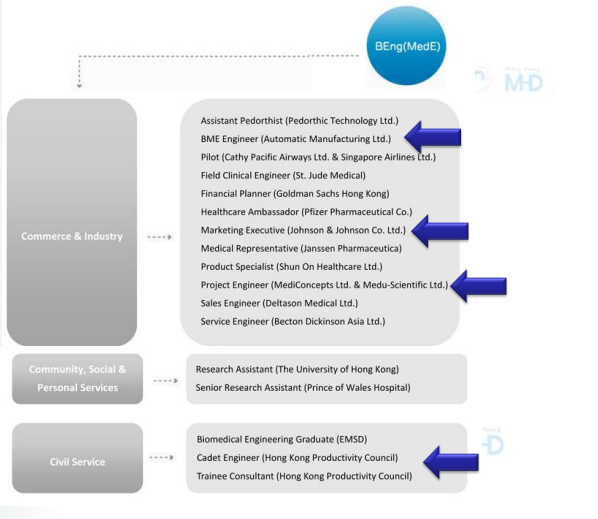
BEng(MedE)

Hong Kong MeD

Commerce & Industry

Assistant Pedorthist (Pedorthic Technology Ltd.)
BME Engineer (Automatic Manufacturing Ltd.)
Pilot (Cathy Pacific Airways Ltd. & Singapore Airlines Ltd.)
Field Clinical Engineer (St. Jude Medical)
Financial Planner (Goldman Sachs Hong Kong)
Healthcare Ambassador (Pfizer Pharmaceutical Co.)
Marketing Executive (Johnson & Johnson Co. Ltd.)
Medical Representative (Janssen Pharmaceutica)
Product Specialist (Shun On Healthcare Ltd.)
Project Engineer (MediConcepts Ltd. & Medu-Scientific Ltd.)
Sales Engineer (Deltason Medical Ltd.)
Service Engineer (Becton Dickinson Asia Ltd.)

Community, Social & Personal Services

Research Assistant (The University of Hong Kong)
Senior Research Assistant (Prince of Wales Hospital)

Civil Service

Biomedical Engineering Graduate (EMSD)
Cadet Engineer (Hong Kong Productivity Council)
Trainee Consultant (Hong Kong Productivity Council)

Hong D